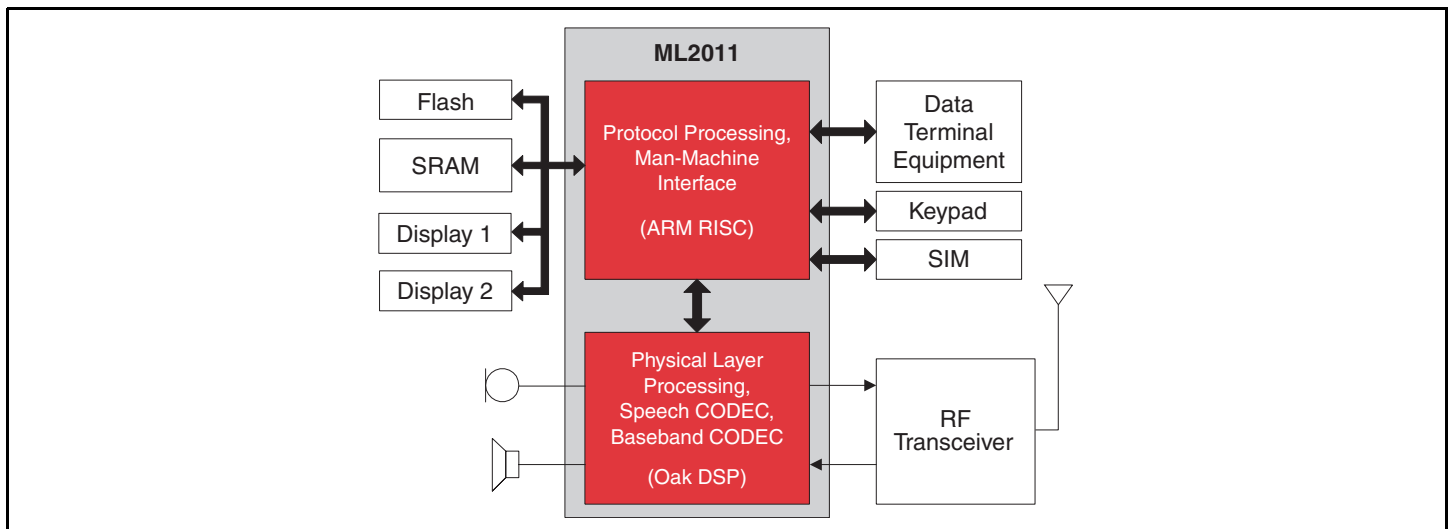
ML2011

Flash

SRAM

Display 1

Display 2

Protocol Processing, Man-Machine Interface

(ARM RISC)

Data Terminal Equipment

Keypad

SIM

Physical Layer Processing, Speech CODEC, Baseband CODEC

(Oak DSP)

RF Transceiver